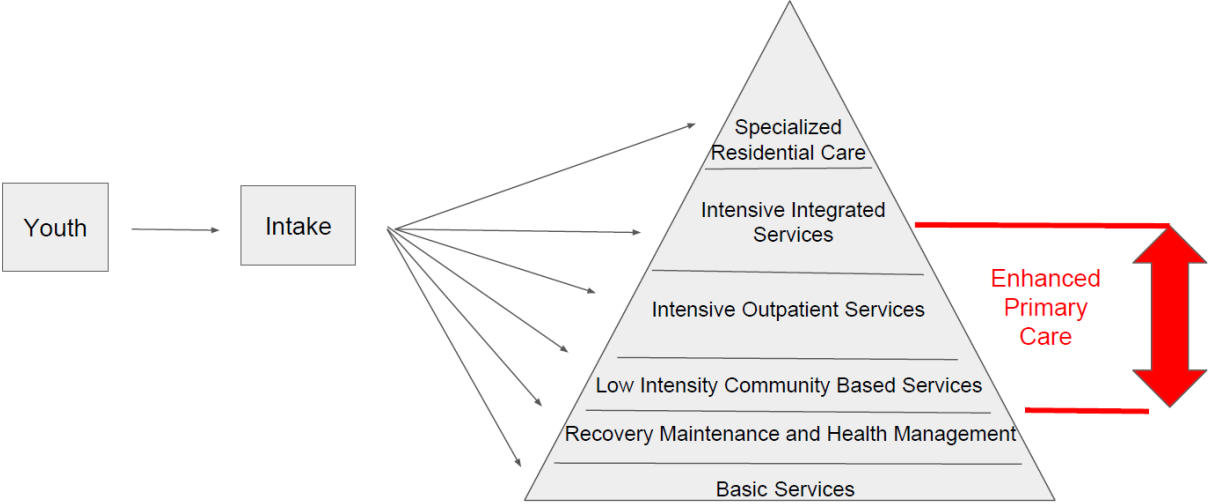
Youth

Intake

Specialized Residential Care

Intensive Integrated Services

Intensive Outpatient Services

Low Intensity Community Based Services

Recovery Maintenance and Health Management

Basic Services

Enhanced Primary Care